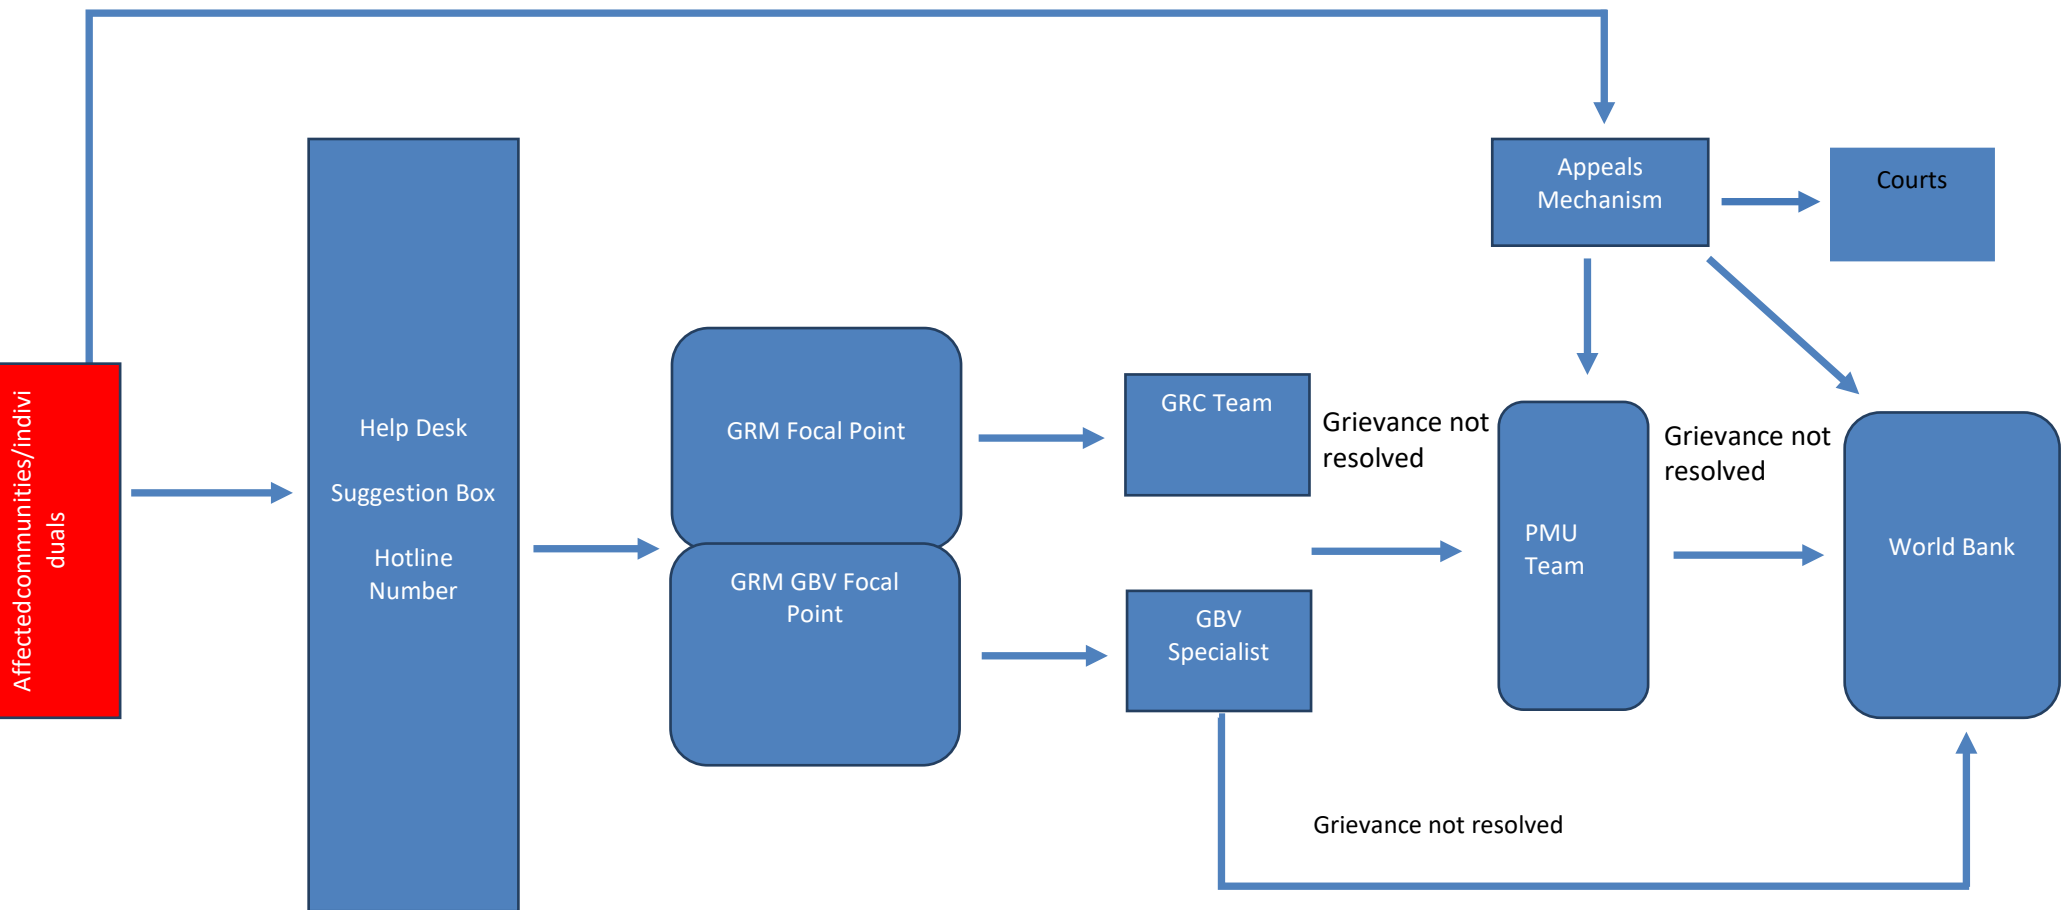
Affectedcommunities/individuals

Help Desk

Suggestion Box

Hotline Number

GRM Focal Point

GRM GBV Focal Point

GRC Team

GBV Specialist

Grievance not resolved

PMU Team

Grievance not resolved

World Bank

Appeals Mechanism

Courts

Grievance not resolved